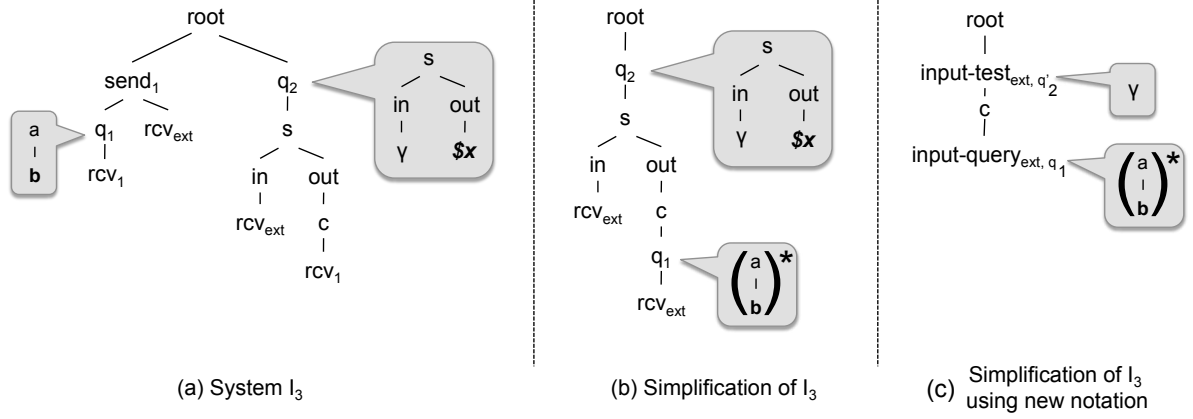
root

$send_1$

$q_2$

$q_1$

$rcv_{ext}$

$rcv_1$

a

b

s

in

out

$rcv_{ext}$

c

$rcv_1$

s

in

out

γ

$x

(a) System $I_3$

root

$q_2$

s

in

out

$rcv_{ext}$

c

$q_1$

$rcv_{ext}$

s

in

out

γ

$x

$\begin{pmatrix} a \\ | \\ b \end{pmatrix}^*$

(b) Simplification of $I_3$

root

input-test$_{ext,\, q'_2}$

c

input-query$_{ext,\, q_1}$

γ

$\begin{pmatrix} a \\ | \\ b \end{pmatrix}^*$

(c) Simplification of $I_3$ using new notation